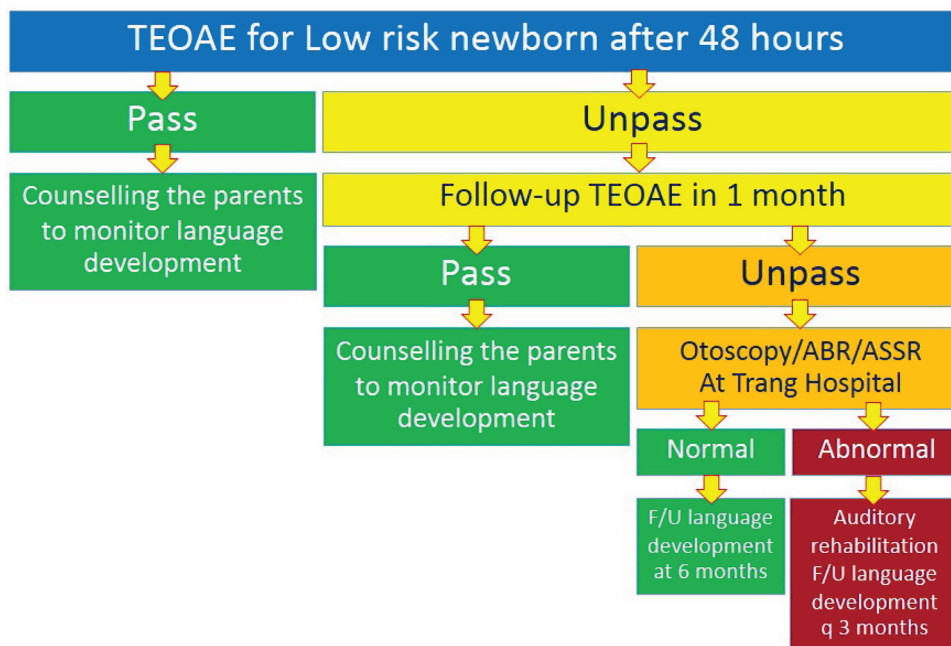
TEOAE for Low risk newborn after 48 hours

Pass

Counselling the parents to monitor language development

Unpass

Follow-up TEOAE in 1 month

Pass

Counselling the parents to monitor language development

Unpass

Otoscopy/ABR/ASSR At Trang Hospital

Normal

F/U language development at 6 months

Abnormal

Auditory rehabilitation F/U language development q 3 months